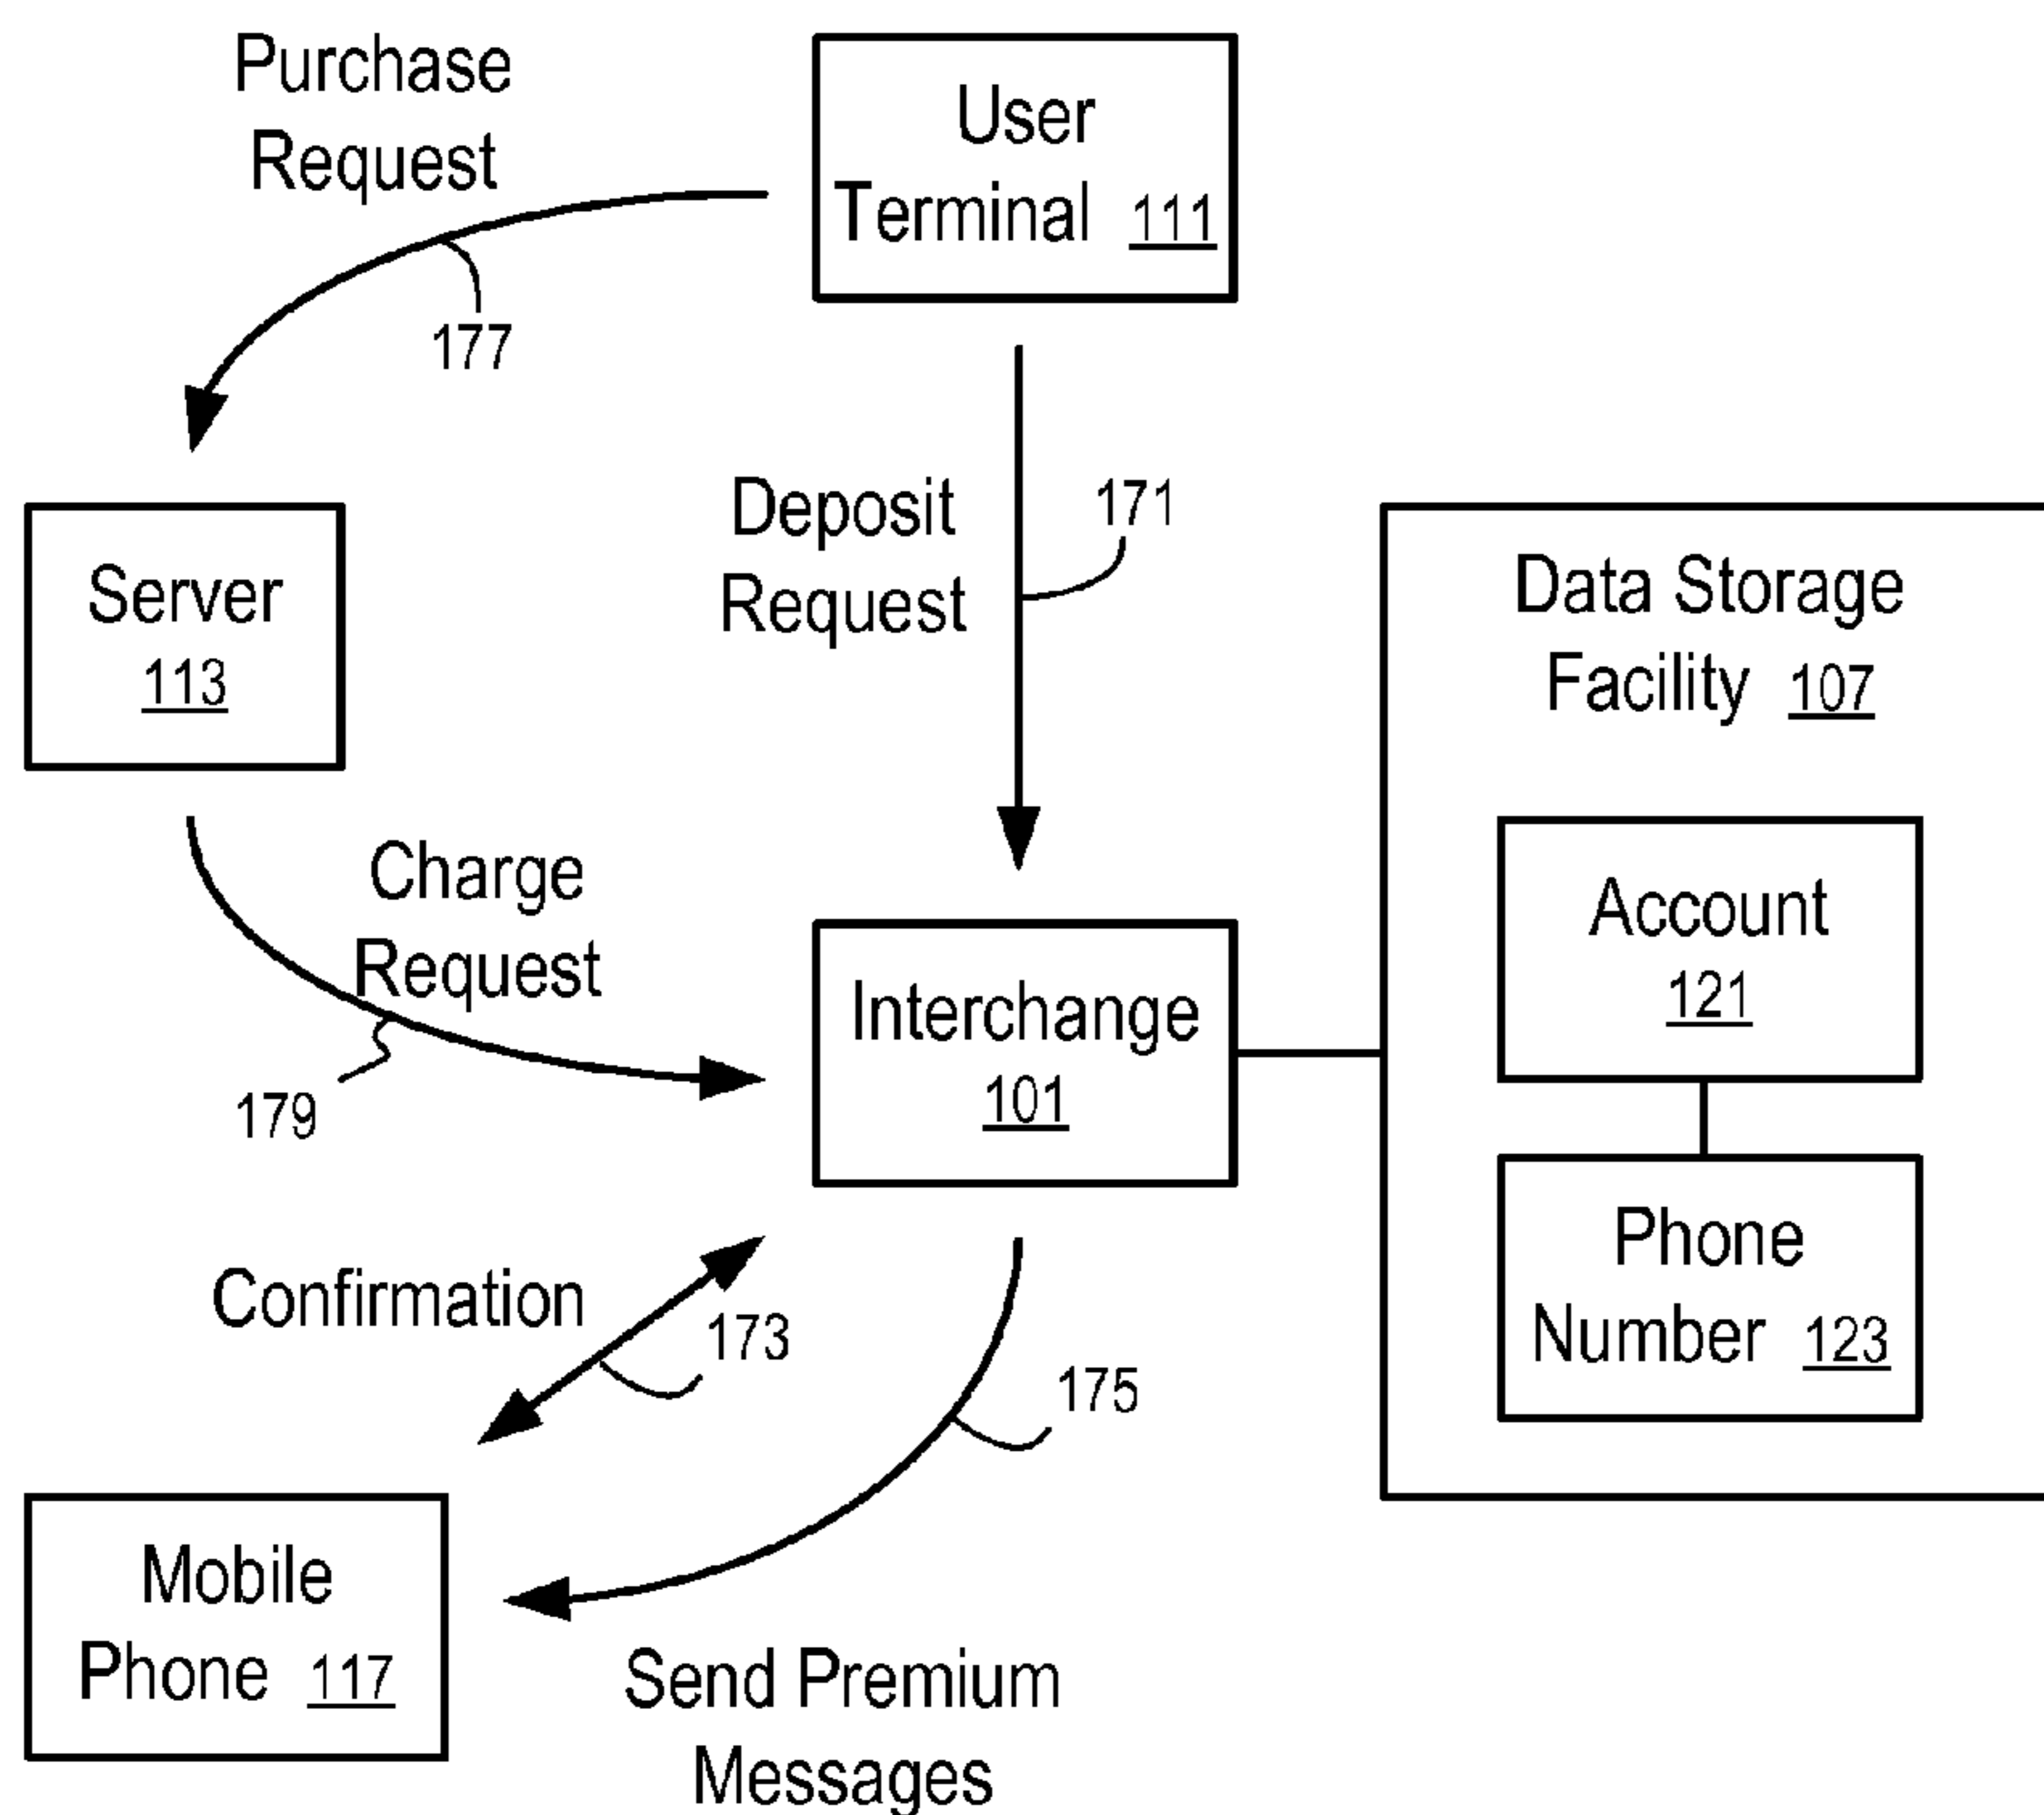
Purchase Request

User Terminal 111

177

Deposit Request

171

Server 113

Data Storage Facility 107

Charge Request

Account 121

Interchange 101

179

Phone Number 123

Confirmation

173

175

Mobile Phone 117

Send Premium Messages